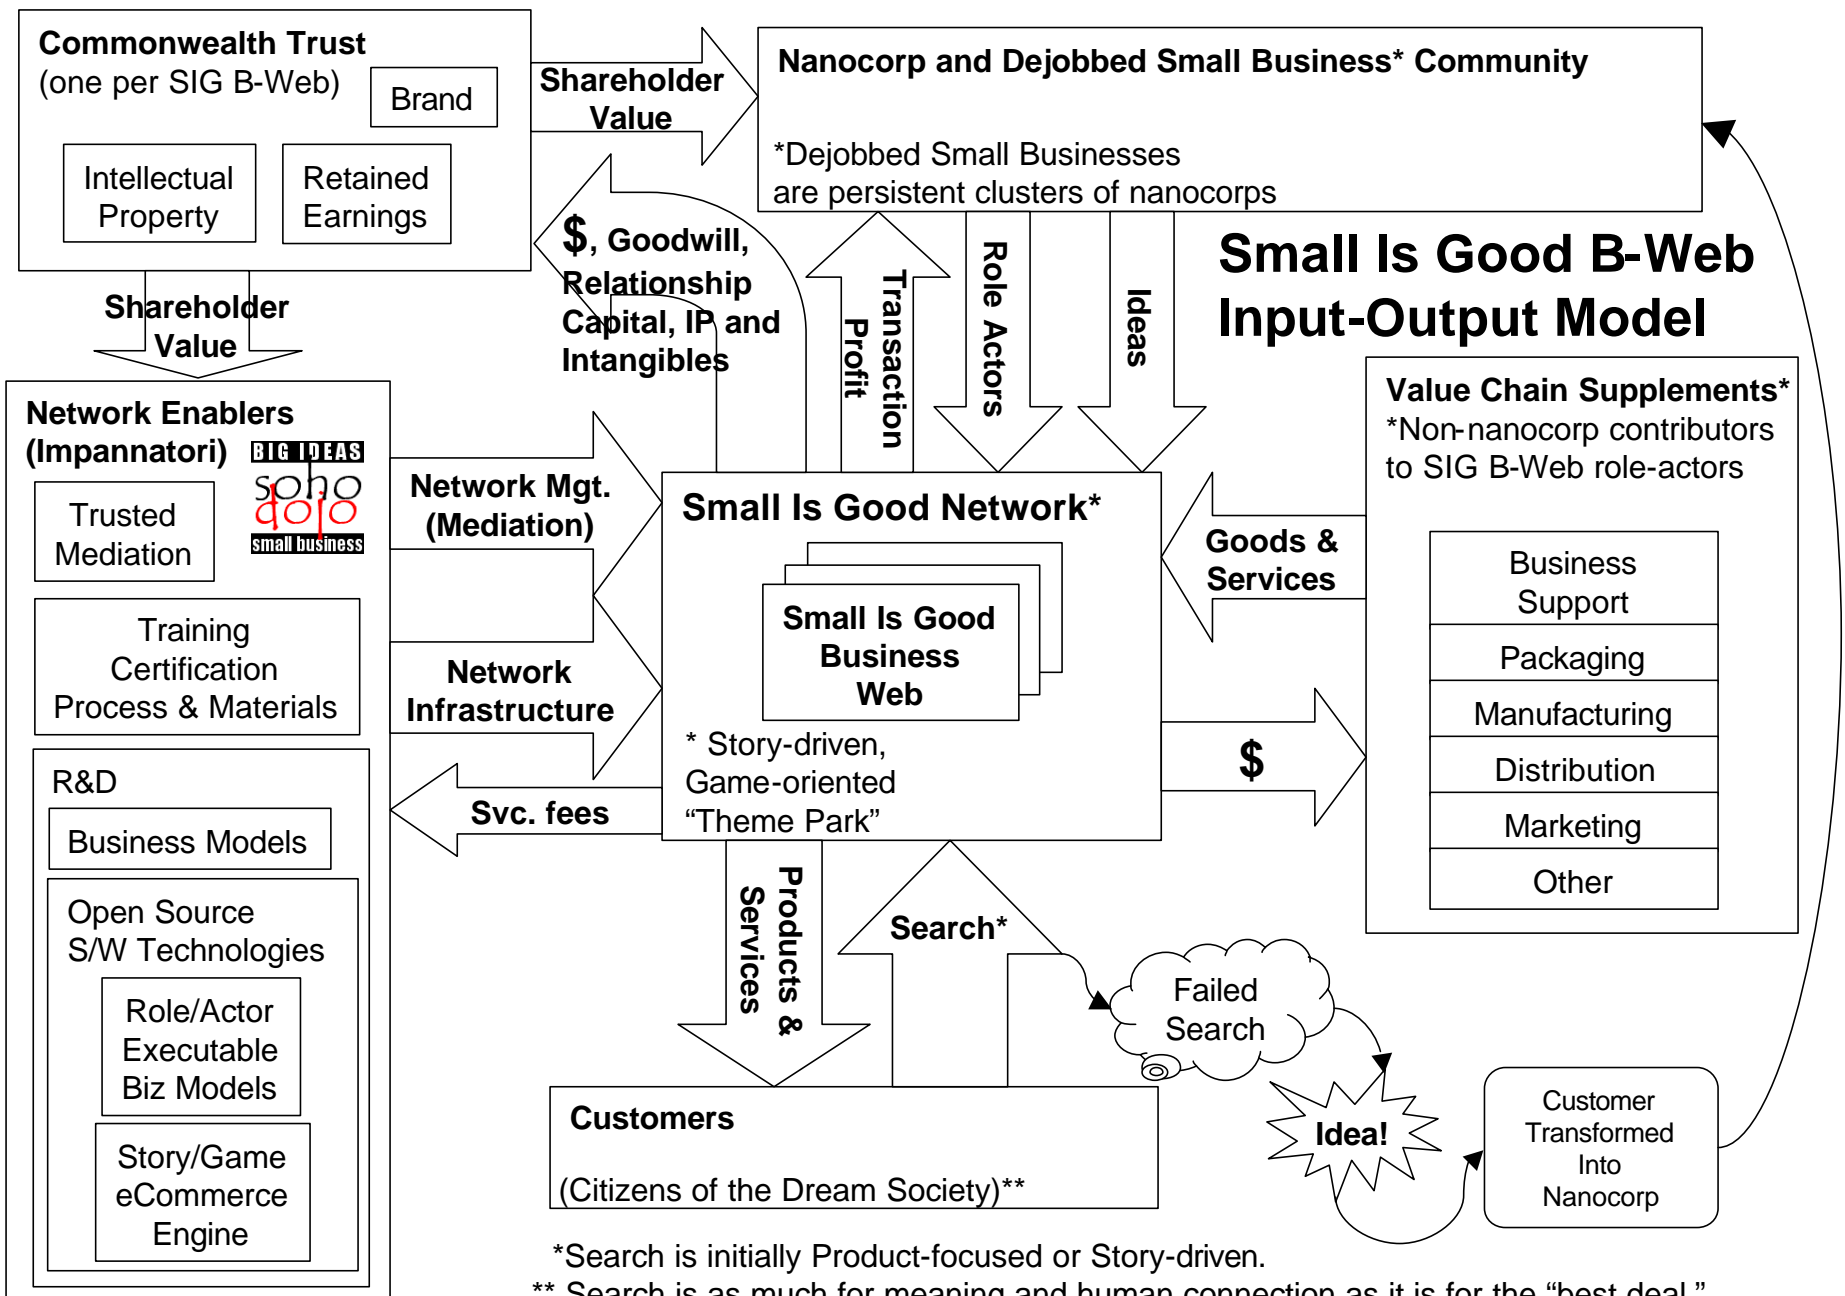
Commonwealth Trust
(one per SIG B-Web)

Brand

Intellectual Property

Retained Earnings

Shareholder Value

Nanocorp and Dejobbed Small Business* Community

*Dejobbed Small Businesses are persistent clusters of nanocorps

Shareholder Value

$, Goodwill, Relationship Capital, IP and Intangibles

Transaction Profit

Role Actors

Ideas

Small Is Good B-Web Input-Output Model

Network Enablers (Impannatori)

BIG IDEAS soho dojo small business

Trusted Mediation

Training Certification Process & Materials

R&D

Business Models

Open Source S/W Technologies

Role/Actor Executable Biz Models

Story/Game eCommerce Engine

Network Mgt. (Mediation)

Network Infrastructure

Svc. fees

Small Is Good Network*

Small Is Good Business Web

* Story-driven, Game-oriented "Theme Park"

Goods & Services

$

Value Chain Supplements*
*Non-nanocorp contributors to SIG B-Web role-actors

Business Support

Packaging

Manufacturing

Distribution

Marketing

Other

Products & Services

Search*

Failed Search

Idea!

Customer Transformed Into Nanocorp

Customers

(Citizens of the Dream Society)**

*Search is initially Product-focused or Story-driven.
** Search is as much for meaning and human connection as it is for the "best deal."